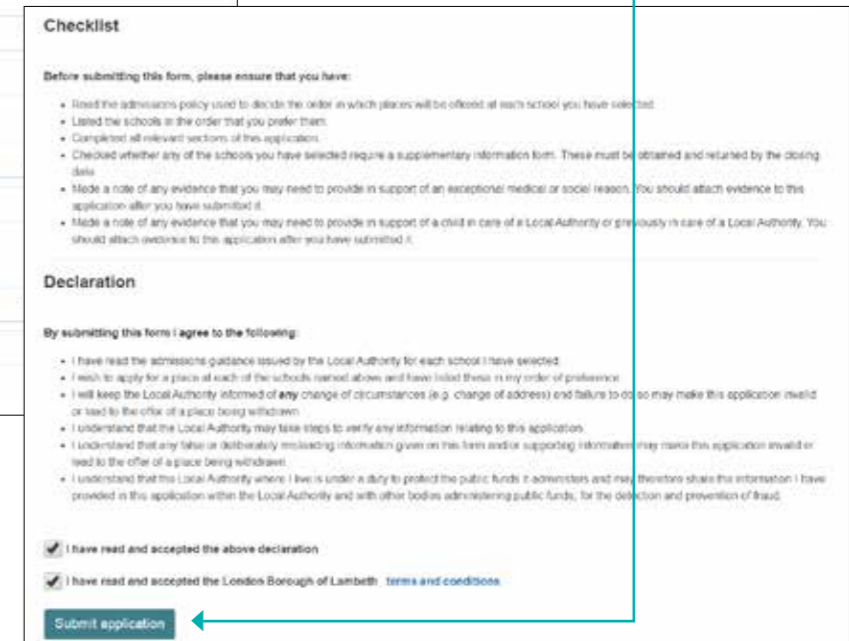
Checklist

Before submitting this form, please ensure that you have:

- Read the admissions policy used to decide the order in which places will be offered at each school you have selected
- Listed the schools in the order that you prefer them
- Completed all relevant sections of this application
- Checked whether any of the schools you have selected require a supplementary information form. These must be obtained and returned by the closing date
- Made a note of any evidence that you may need to provide in support of an exceptional medical or social reason. You should attach evidence to this application after you have submitted it.
- Made a note of any evidence that you may need to provide in support of a child in care of a Local Authority or previously in care of a Local Authority. You should attach evidence to this application after you have submitted it.

Declaration

By submitting this form I agree to the following:

- I have read the admissions guidance issued by the Local Authority for each school I have selected
- I wish to apply for a place at each of the schools named above and have listed these in my order of preference
- I will keep the Local Authority informed of any change of circumstances (e.g. change of address) and failure to do so may make this application invalid or lead to the offer of a place being withdrawn
- I understand that the Local Authority may take steps to verify any information relating to this application
- I understand that any false or deliberately misleading information given on this form and/or supporting information may make this application invalid or lead to the offer of a place being withdrawn
- I understand that the Local Authority where I live is under a duty to protect the public funds it administers and may therefore share this information I have provided in this application within the Local Authority and with other bodies administering public funds, for the detection and prevention of fraud.

I have read and accepted the above declaration

I have read and accepted the London Borough of Lambeth terms and conditions

Submit application